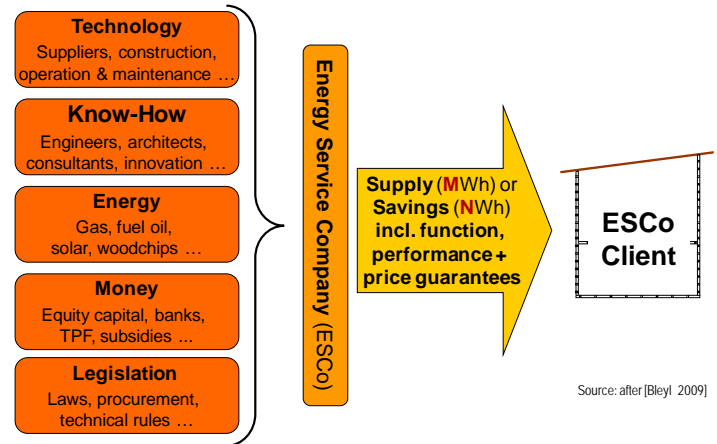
Technology
Suppliers, construction, operation & maintenance …

Know-How
Engineers, architects, consultants, innovation …

Energy
Gas, fuel oil, solar, woodchips …

Money
Equity capital, banks, TPF, subsidies …

Legislation
Laws, procurement, technical rules …

Energy Service Company (ESCo)

Supply (MWh) or Savings (NWh) incl. function, performance + price guarantees

ESCo Client

Source: after [Bleyl 2009]